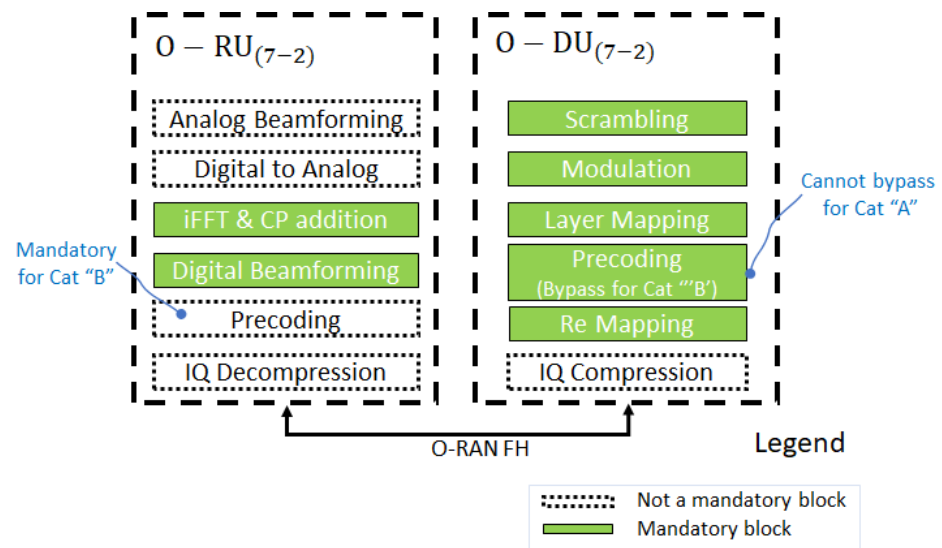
$O-RU_{(7-2)}$

Analog Beamforming

Digital to Analog

iFFT & CP addition

Digital Beamforming

Precoding

IQ Decompression

Mandatory for Cat “B”

$O-DU_{(7-2)}$

Scrambling

Modulation

Layer Mapping

Precoding (Bypass for Cat “’B’)

Re Mapping

IQ Compression

Cannot bypass for Cat “A”

O-RAN FH

Legend

Not a mandatory block

Mandatory block